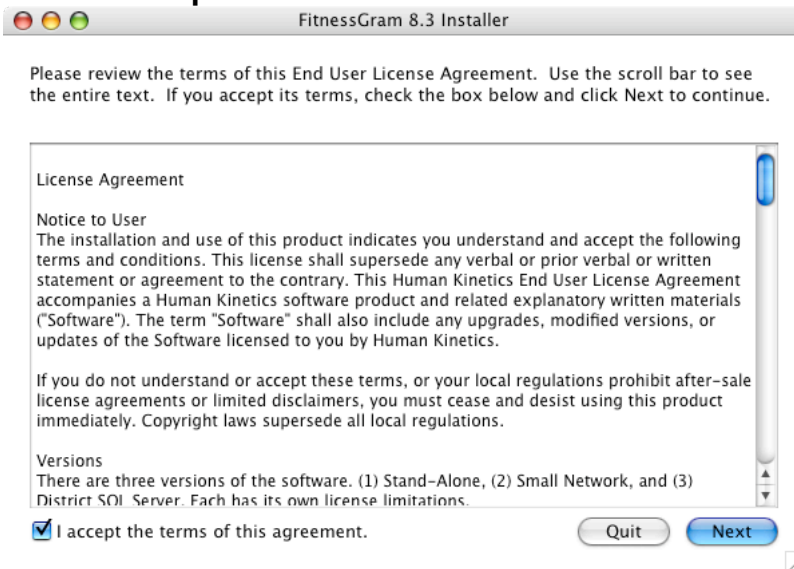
FitnessGram 8.3 Installer

Please review the terms of this End User License Agreement. Use the scroll bar to see the entire text. If you accept its terms, check the box below and click Next to continue.

License Agreement

Notice to User
The installation and use of this product indicates you understand and accept the following terms and conditions. This license shall supersede any verbal or prior verbal or written statement or agreement to the contrary. This Human Kinetics End User License Agreement accompanies a Human Kinetics software product and related explanatory written materials ("Software"). The term "Software" shall also include any upgrades, modified versions, or updates of the Software licensed to you by Human Kinetics.

If you do not understand or accept these terms, or your local regulations prohibit after-sale license agreements or limited disclaimers, you must cease and desist using this product immediately. Copyright laws supersede all local regulations.

Versions
There are three versions of the software. (1) Stand-Alone, (2) Small Network, and (3) District SQL Server. Each has its own license limitations.

I accept the terms of this agreement.

Quit

Next